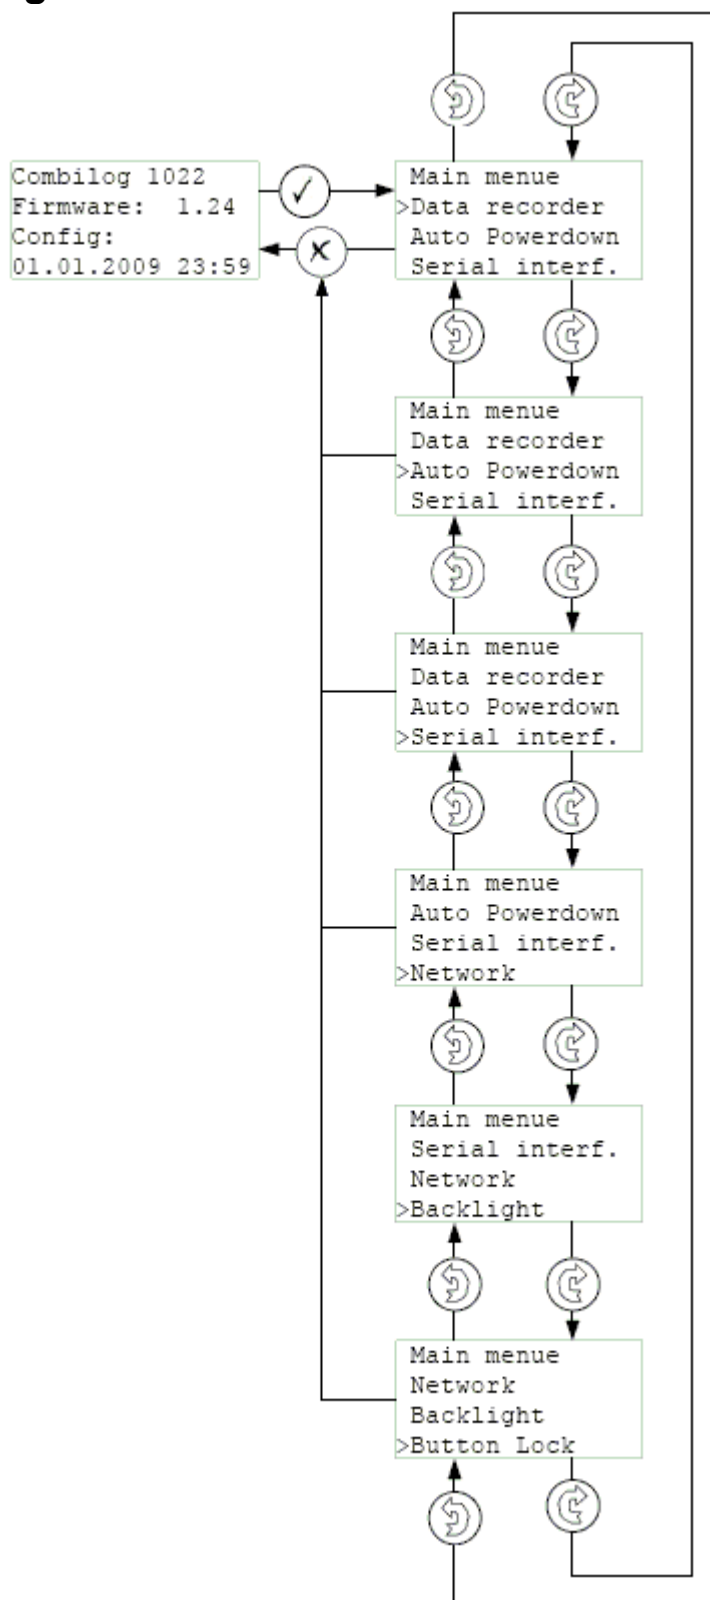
Combilog 1022
Firmware: 1.24
Config:
01.01.2009 23:59

Main menue
>Data recorder
Auto Powerdown
Serial interf.

Main menue
Data recorder
>Auto Powerdown
Serial interf.

Main menue
Data recorder
Auto Powerdown
>Serial interf.

Main menue
Auto Powerdown
Serial interf.
>Network

Main menue
Serial interf.
Network
>Backlight

Main menue
Network
Backlight
>Button Lock